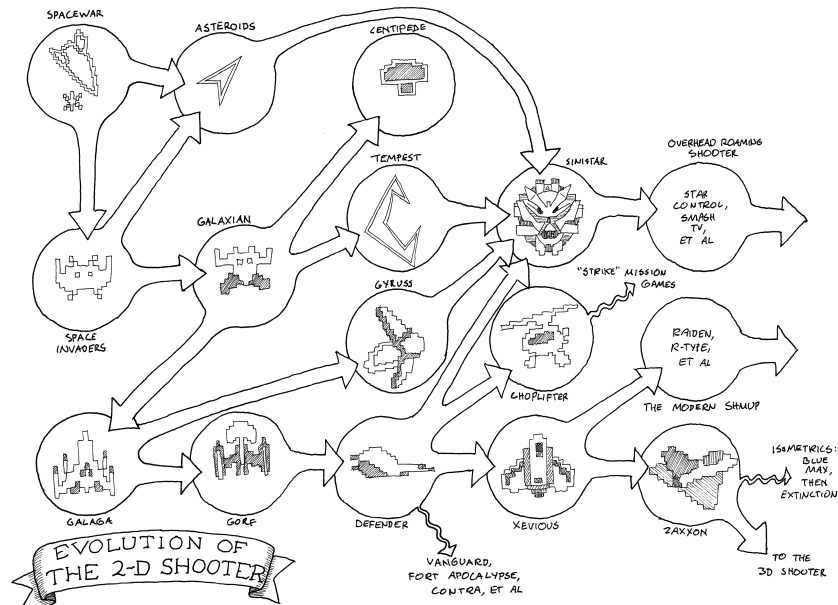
SPACEWAR

ASTEROIDS

CENTIPEDE

TEMPEST

SINISTAR

OVERHEAD ROAMING SHOOTER

STAR CONTROL, SMASH TV, ET AL

GALAXIAN

SPACE INVADERS

"STRIKE" MISSION GAMES

GYRUSS

CHOPLIFTER

RAIDEN, R-TYPE, ET AL

THE MODERN SHMUP

GALAGA

GORF

DEFENDER

XEVIOUS

ZAXXON

ISOMETRICS: BLUE MAX, THEN EXTINCTION

EVOLUTION OF THE 2-D SHOOTER

VANGUARD, FORT APOCALYPSE, CONTRA, ET AL

TO THE 3D SHOOTER